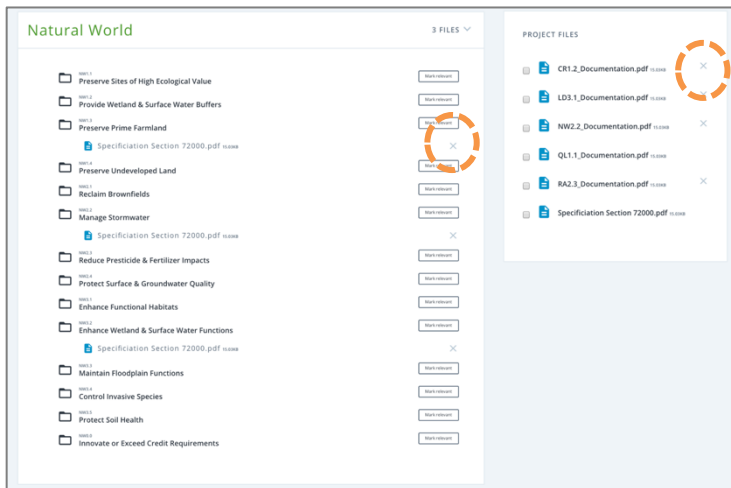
Natural World

3 FILES

NW1.1
Preserve Sites of High Ecological Value
Mark relevant

NW1.2
Provide Wetland & Surface Water Buffers
Mark relevant

NW1.3
Preserve Prime Farmland
Mark relevant

Specificiation Section 72000.pdf 15.03KB

NW1.4
Preserve Undeveloped Land
Mark relevant

NW2.1
Reclaim Brownfields
Mark relevant

NW2.2
Manage Stormwater
Mark relevant

Specificiation Section 72000.pdf 15.03KB

NW2.3
Reduce Pesticide & Fertilizer Impacts
Mark relevant

NW2.4
Protect Surface & Groundwater Quality
Mark relevant

NW3.1
Enhance Functional Habitats
Mark relevant

NW3.2
Enhance Wetland & Surface Water Functions
Mark relevant

Specificiation Section 72000.pdf 15.03KB

NW3.3
Maintain Floodplain Functions
Mark relevant

NW3.4
Control Invasive Species
Mark relevant

NW3.5
Protect Soil Health
Mark relevant

NW0.0
Innovate or Exceed Credit Requirements
Mark relevant

PROJECT FILES

CR1.2_Documentation.pdf 15.03KB

LD3.1_Documentation.pdf 15.03KB

NW2.2_Documentation.pdf 15.03KB

QL1.1_Documentation.pdf 15.03KB

RA2.3_Documentation.pdf 15.03KB

Specificiation Section 72000.pdf 15.03KB